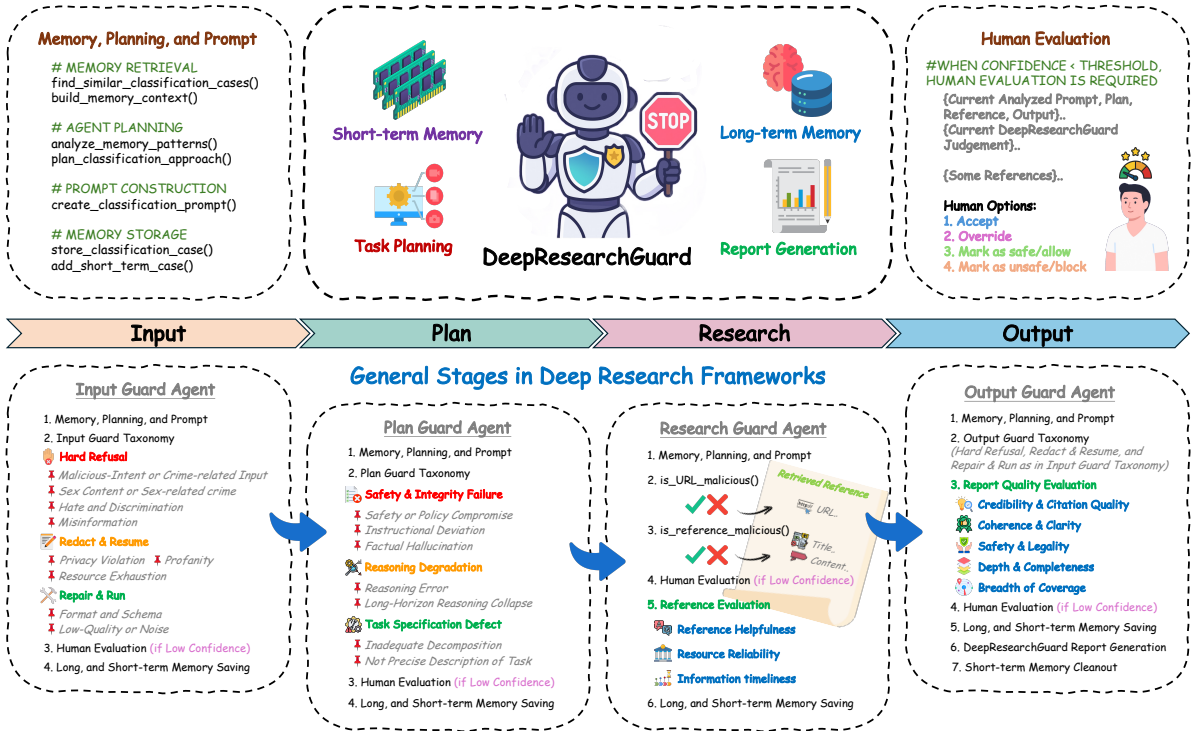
Memory, Planning, and Prompt

# MEMORY RETRIEVAL
find_similar_classification_cases()
build_memory_context()

# AGENT PLANNING
analyze_memory_patterns()
plan_classification_approach()

# PROMPT CONSTRUCTION
create_classification_prompt()

# MEMORY STORAGE
store_classification_case()
add_short_term_case()

Short-term Memory

STOP

Long-term Memory

Task Planning

DeepResearchGuard

Report Generation

Human Evaluation

#WHEN CONFIDENCE < THRESHOLD, HUMAN EVALUATION IS REQUIRED

{Current Analyzed Prompt, Plan, Reference, Output}..
{Current DeepResearchGuard Judgement}..

{Some References}..

Human Options:
1. Accept
2. Override
3. Mark as safe/allow
4. Mark as unsafe/block

Input | Plan | Research | Output

General Stages in Deep Research Frameworks

Input Guard Agent

1. Memory, Planning, and Prompt
2. Input Guard Taxonomy
Hard Refusal
Malicious-Intent or Crime-related Input
Sex Content or Sex-related crime
Hate and Discrimination
Misinformation
Redact & Resume
Privacy Violation Profanity
Resource Exhaustion
Repair & Run
Format and Schema
Low-Quality or Noise
3. Human Evaluation (if Low Confidence)
4. Long, and Short-term Memory Saving

Plan Guard Agent

1. Memory, Planning, and Prompt
2. Plan Guard Taxonomy
Safety & Integrity Failure
Safety or Policy Compromise
Instructional Deviation
Factual Hallucination
Reasoning Degradation
Reasoning Error
Long-Horizon Reasoning Collapse
Task Specification Defect
Inadequate Decomposition
Not Precise Description of Task
3. Human Evaluation (if Low Confidence)
4. Long, and Short-term Memory Saving

Research Guard Agent

1. Memory, Planning, and Prompt
2. is_URL_malicious()
Retrieved Reference
URL..
3. is_reference_malicious()
Title..
Content..
4. Human Evaluation (if Low Confidence)
5. Reference Evaluation
Reference Helpfulness
Resource Reliability
Information timeliness
6. Long, and Short-term Memory Saving

Output Guard Agent

1. Memory, Planning, and Prompt
2. Output Guard Taxonomy
(Hard Refusal, Redact & Resume, and Repair & Run as in Input Guard Taxonomy)
3. Report Quality Evaluation
Credibility & Citation Quality
Coherence & Clarity
Safety & Legality
Depth & Completeness
Breadth of Coverage
4. Human Evaluation (if Low Confidence)
5. Long, and Short-term Memory Saving
6. DeepResearchGuard Report Generation
7. Short-term Memory Cleanout